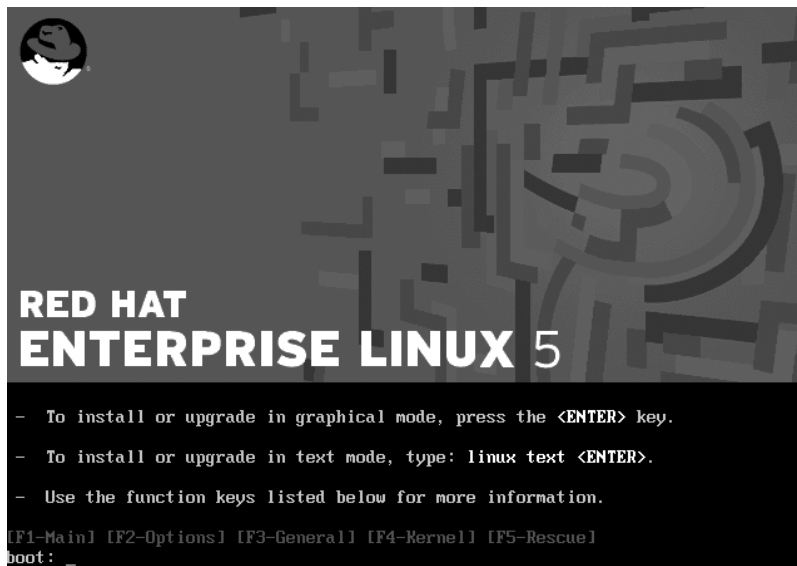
RED HAT
ENTERPRISE LINUX 5

- To install or upgrade in graphical mode, press the <ENTER> key.

- To install or upgrade in text mode, type: linux text <ENTER>.

- Use the function keys listed below for more information.

[F1-Main] [F2-Options] [F3-General] [F4-Kernel] [F5-Rescue]
boot: _